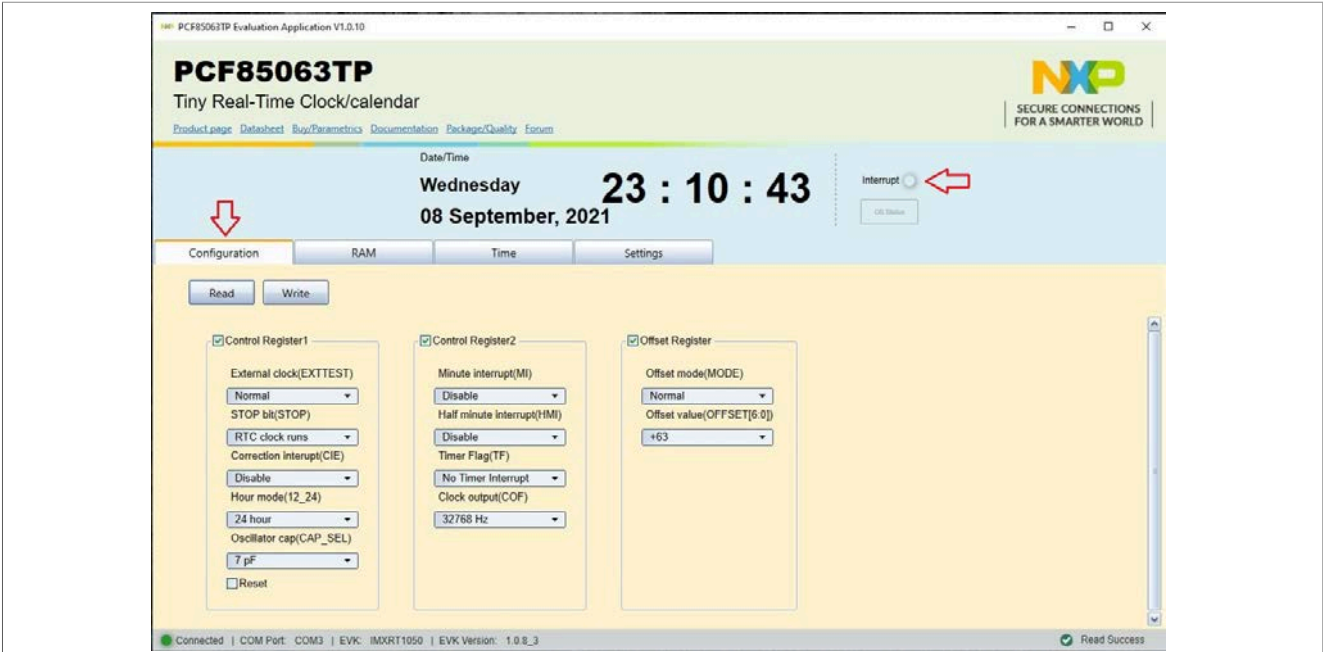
PCF85063TP Evaluation Application V1.0.10

PCF85063TP
Tiny Real-Time Clock/calendar
Product page Datasheet Buy/Parametrics Documentation Package/Quality Forum

NXP
SECURE CONNECTIONS FOR A SMARTER WORLD

Date/Time
Wednesday
08 September, 2021
23 : 10 : 43

Interrupt
OS Status

Configuration | RAM | Time | Settings

Read Write

Control Register1
External clock(EXTTEST)
Normal
STOP bit(STOP)
RTC clock runs
Correction interupt(CIE)
Disable
Hour mode(12_24)
24 hour
Oscillator cap(CAP_SEL)
7 pF
Reset

Control Register2
Minute interrupt(MI)
Disable
Half minute interrupt(HMI)
Disable
Timer Flag(TF)
No Timer Interrupt
Clock output(COF)
32768 Hz

Offset Register
Offset mode(MODE)
Normal
Offset value(OFFSET[6:0])
+63

Connected | COM Port: COM3 | EVK: IMXRT1050 | EVK Version: 1.0.8_3
Read Success